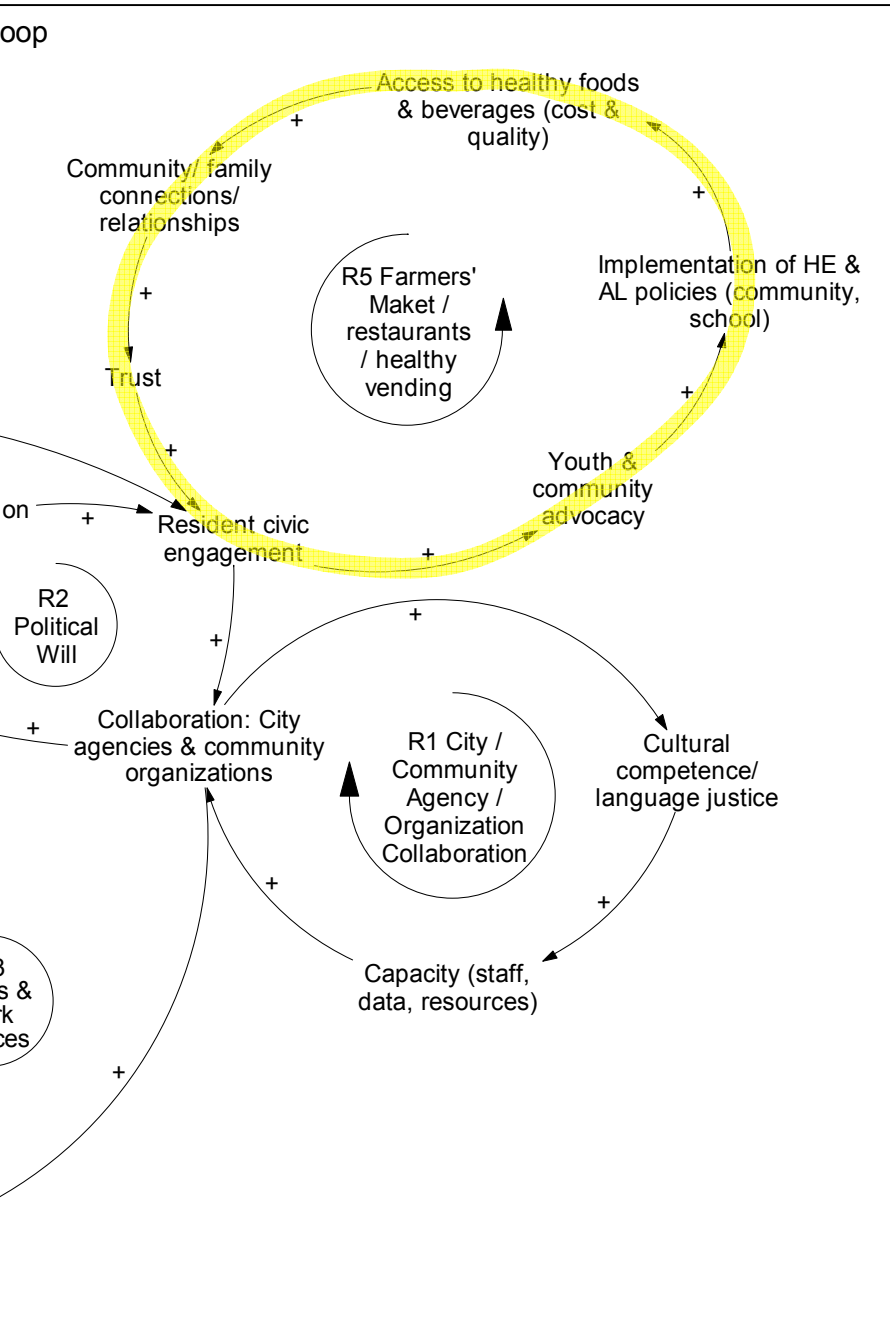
oop

Access to healthy foods & beverages (cost & quality)

+

Community/ family connections/ relationships

+

Implementation of HE & AL policies (community, school)

R5 Farmers' Maket / restaurants / healthy vending

+

Trust

+

+

Youth & community advocacy

on

+

Resident civic engagement

+

R2 Political Will

+

+

+

Collaboration: City agencies & community organizations

R1 City / Community Agency / Organization Collaboration

Cultural competence/ language justice

+

+

3 s & rk ces

Capacity (staff, data, resources)

+